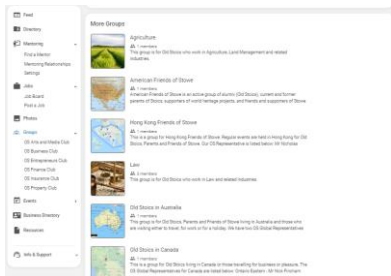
Feed
Directory
Mentoring
Find a Mentor
Mentoring Relationships
Settings
Jobs
Job Board
Post a Job
Photos
Groups
OS Arts and Media Club
OS Business Club
OS Entrepreneurs Club
OS Finance Club
OS Insurance Club
OS Property Club
Events
Business Directory
Resources
Info & Support

More Groups

Agriculture
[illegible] members
This group is for Old Stoics who work in Agriculture, Land Management and related industries.

American Friends of Stowe
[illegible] members
American Friends of Stowe is an active group of alumni (Old Stoics), current and former parents of Stoics, supporters of world heritage projects, and friends and supporters of Stowe

Hong Kong Friends of Stowe
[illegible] members
This is a group for Hong Kong Friends of Stowe. Regular events are held in Hong Kong for Old Stoics, Parents and Friends of Stowe. Our OS Representative is listed below: Alf Wolfsie

Law
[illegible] members
This group is for Old Stoics who work in Law and related industries.

Old Stoics in Australia
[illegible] members
This group is for Old Stoics, Parents and Friends of Stowe living in Australia and those who are visiting either to travel, for work or for a holiday. We have two OS Global Representatives

Old Stoics in Canada
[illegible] members
This is a group for Old Stoics living in Canada or those travelling for business or pleasure. The OS Global Representative for Canada are listed below: Ontario Eastern - Ali Noor Phiroani